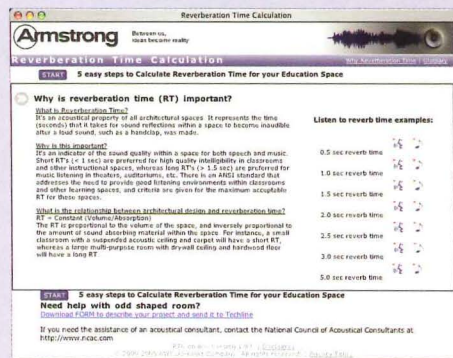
Reverberation Time Calculation

Armstrong

Between us, ideas become reality

Reverberation Time Calculation

Why Reverberation Time | Glossary

START 5 easy steps to Calculate Reverberation Time for your Education Space

Why is reverberation time (RT) important?

What is Reverberation Time?
It's an acoustical property of all architectural spaces. It represents the time (seconds) that it takes for sound reflections within a space to become inaudible after a loud sound, such as a handclap, was made.

Why is this important?
It's an indicator of the sound quality within a space for both speech and music. Short RT's (< 1 sec) are preferred for high quality intelligibility in classrooms and other instructional spaces, whereas long RT's (> 1.5 sec) are preferred for music listening in theaters, auditoriums, etc. There is an ANSI standard that addresses the need to provide good listening environments within classrooms and other learning spaces, and criteria are given for the maximum acceptable RT for these spaces.

What is the relationship between architectural design and reverberation time?
RT = Constant (Volume/Absorption)
The RT is proportional to the volume of the space, and inversely proportional to the amount of sound absorbing material within the space. For instance, a small classroom with a suspended acoustic ceiling and carpet will have a short RT, whereas a large multi-purpose room with dry-wall ceiling and hardwood floor will have a long RT.

Listen to reverb time examples:

0.5 sec reverb time
1.0 sec reverb time
1.5 sec reverb time
2.0 sec reverb time
2.5 sec reverb time
3.0 sec reverb time
5.0 sec reverb time

START 5 easy steps to Calculate Reverberation Time for your Education Space

Need help with odd shaped room?
Download FORM to describe your project and send it to Techline

If you need the assistance of an acoustical consultant, contact the National Council of Acoustical Consultants at http://www.ncac.com

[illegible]
© 2000-2005 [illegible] All rights reserved. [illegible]